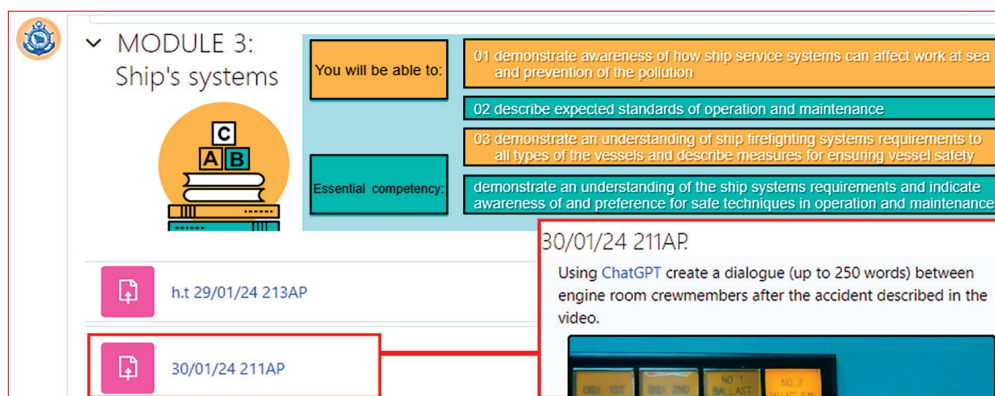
MODULE 3: Ship's systems

C
A B

You will be able to:

01 demonstrate awareness of how ship service systems can affect work at sea and prevention of the pollution

02 describe expected standards of operation and maintenance

03 demonstrate an understanding of ship firefighting systems requirements to all types of the vessels and describe measures for ensuring vessel safety

Essential competency:

demonstrate an understanding of the ship systems requirements and indicate awareness of and preference for safe techniques in operation and maintenance

h.t 29/01/24 213AP

30/01/24 211AP

30/01/24 211AP

Using ChatGPT create a dialogue (up to 250 words) between engine room crewmembers after the accident described in the video.

NO 1 BALLAST
NO 2 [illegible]